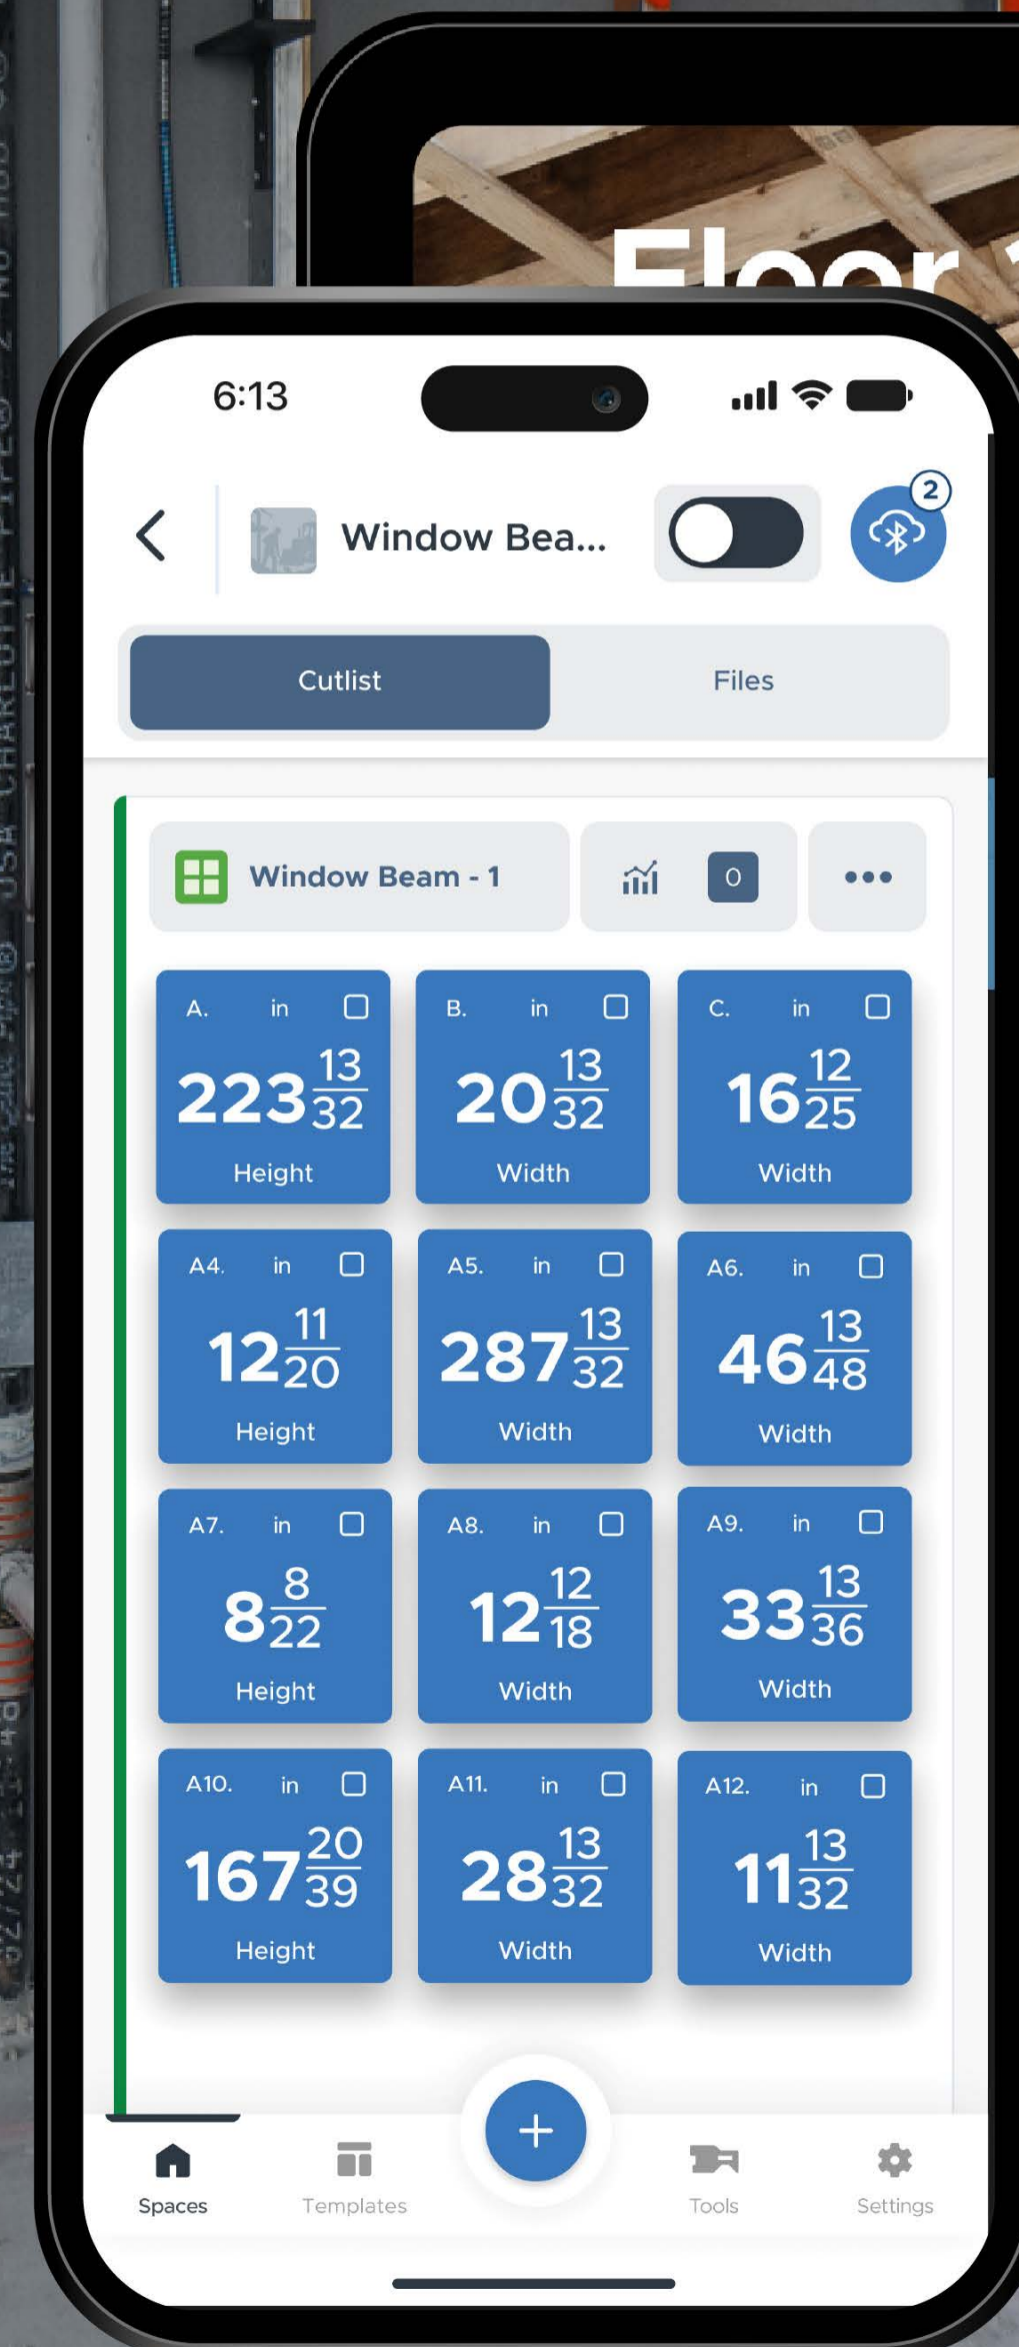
Floor

6:13

Window Bea...

2

Cutlist

Files

Window Beam - 1

0

A. in
$223\frac{13}{32}$
Height

B. in
$20\frac{13}{32}$
Width

C. in
$16\frac{12}{25}$
Width

A4. in
$12\frac{11}{20}$
Height

A5. in
$287\frac{13}{32}$
Width

A6. in
$46\frac{13}{48}$
Width

A7. in
$8\frac{8}{22}$
Height

A8. in
$12\frac{12}{18}$
Width

A9. in
$33\frac{13}{36}$
Width

A10. in
$167\frac{20}{39}$
Height

A11. in
$28\frac{13}{32}$
Width

A12. in
$11\frac{13}{32}$
Width

Spaces

Templates

Tools

Settings